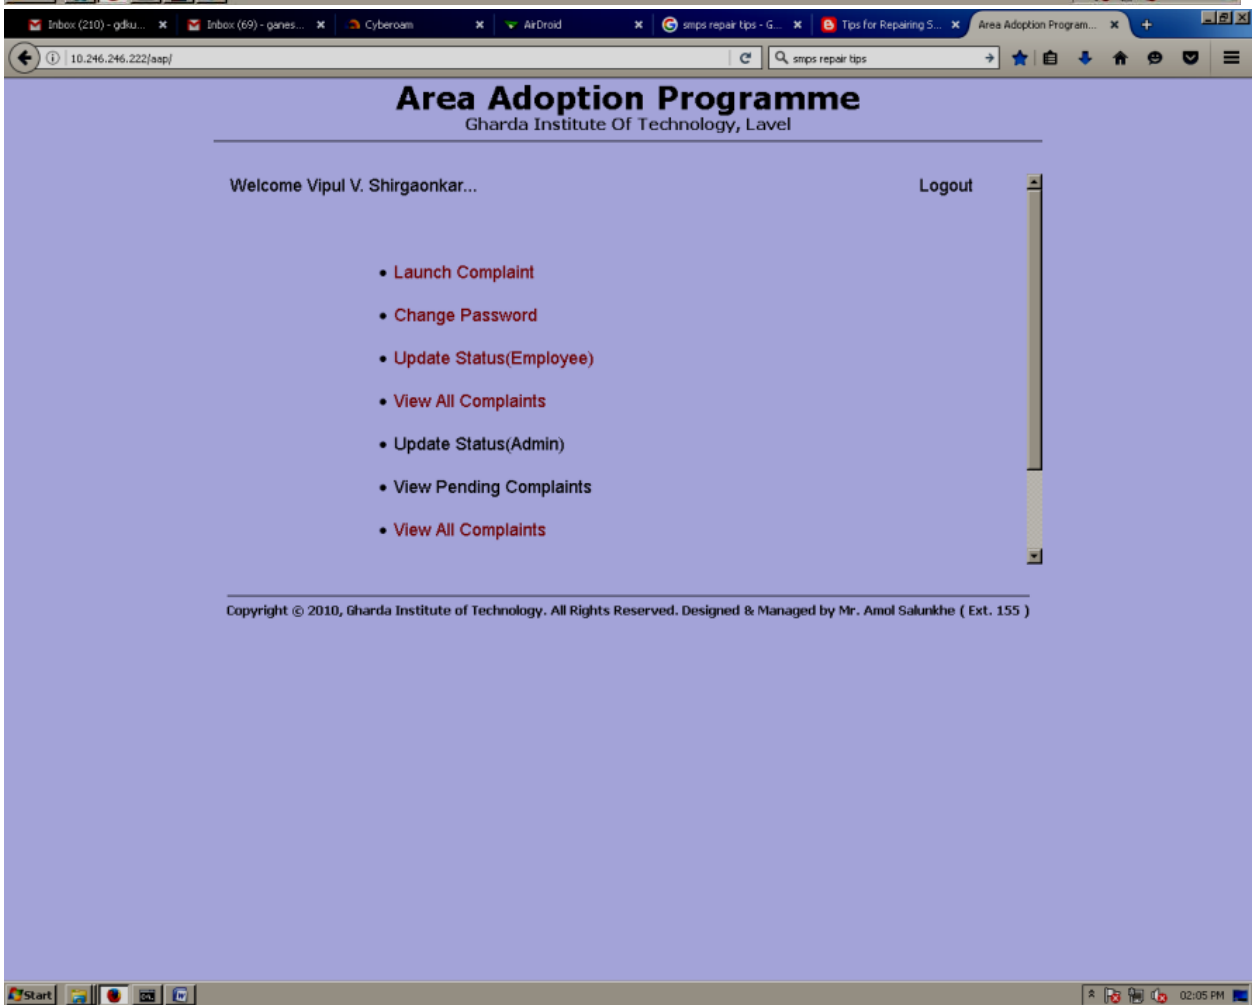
Inbox (210) - gdku... Inbox (69) - ganes... Cyberoam AirDroid smps repair tips - G... Tips for Repairing S... Area Adoption Program...

10.246.246.222/aap/

smps repair tips

Area Adoption Programme
Gharda Institute Of Technology, Lavel

Welcome Vipul V. Shirgaonkar...

Logout

• Launch Complaint
• Change Password
• Update Status(Employee)
• View All Complaints
• Update Status(Admin)
• View Pending Complaints
• View All Complaints

Copyright © 2010, Gharda Institute of Technology. All Rights Reserved. Designed & Managed by Mr. Amol Salunkhe ( Ext. 155 )

Start

02:05 PM